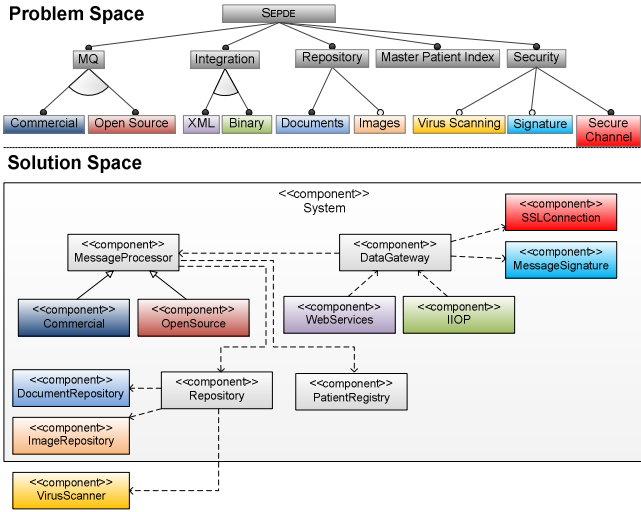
Problem Space

SEPDE

MQ

Integration

Repository

Master Patient Index

Security

Commercial

Open Source

XML

Binary

Documents

Images

Virus Scanning

Signature

Secure Channel

Solution Space

<<component>> System

<<component>> MessageProcessor

<<component>> DataGateway

<<component>> SSLConnection

<<component>> MessageSignature

<<component>> Commercial

<<component>> OpenSource

<<component>> WebServices

<<component>> IIOP

<<component>> DocumentRepository

<<component>> Repository

<<component>> PatientRegistry

<<component>> ImageRepository

<<component>> VirusScanner